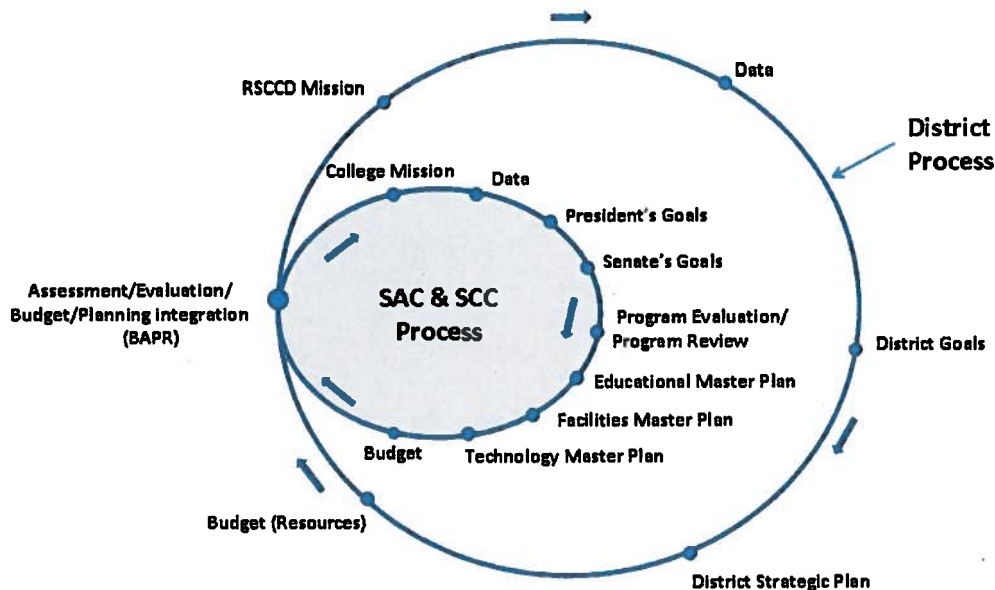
RSCCD Mission

Data

District Process

College Mission

Data

President's Goals

Senate's Goals

SAC & SCC Process

Assessment/Evaluation/ Budget/Planning Integration (BAPR)

Program Evaluation/ Program Review

District Goals

Educational Master Plan

Facilities Master Plan

Budget

Technology Master Plan

Budget (Resources)

District Strategic Plan